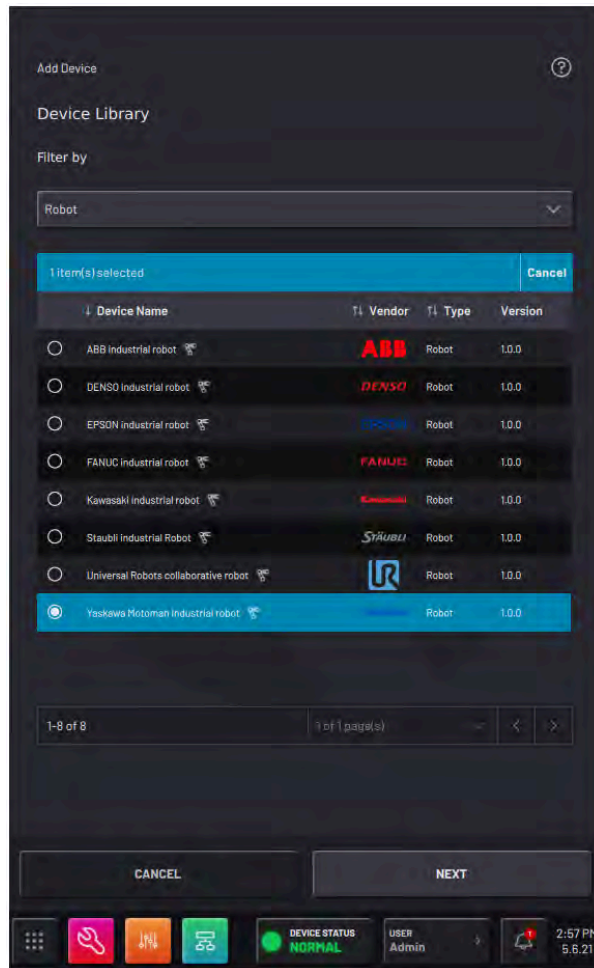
Add Device

Device Library

Filter by

Robot

1 item(s) selected

Cancel

| Device Name | Vendor | Type | Version |
|---|---|---|---|
| ABB industrial robot | ABB | Robot | 1.0.0 |
| DENSO industrial robot | DENSO | Robot | 1.0.0 |
| EPSON industrial robot | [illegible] | Robot | 1.0.0 |
| FANUC industrial robot | FANUC | Robot | 1.0.0 |
| Kawasaki industrial robot | Kawasaki | Robot | 1.0.0 |
| Staubli industrial Robot | STÄUBLI | Robot | 1.0.0 |
| Universal Robots collaborative robot | UR | Robot | 1.0.0 |
| Yaskawa Motoman industrial robot | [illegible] | Robot | 1.0.0 |

1-8 of 8

1 of 1 page(s)

CANCEL

NEXT

DEVICE STATUS
NORMAL

USER
Admin

1

2:57 PM
5.6.21